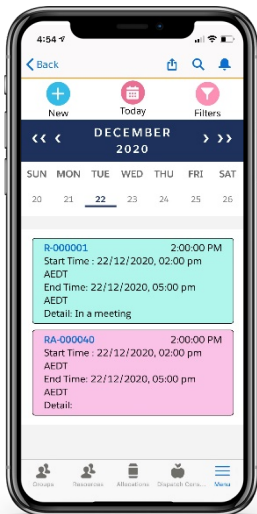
4:54

Back

New

Today

Filters

<< < DECEMBER 2020 > >>

| SUN | MON | TUE | WED | THU | FRI | SAT |
|---|---|---|---|---|---|---|
| 20 | 21 | 22 | 23 | 24 | 25 | 26 |

R-000001 2:00:00 PM
Start Time : 22/12/2020, 02:00 pm AEDT
End Time: 22/12/2020, 05:00 pm AEDT
Detail: In a meeting

RA-000040 2:00:00 PM
Start Time : 22/12/2020, 02:00 pm AEDT
End Time: 22/12/2020, 05:00 pm AEDT
Detail:

Groups Resources Allocations Dispatch Cons... Menu